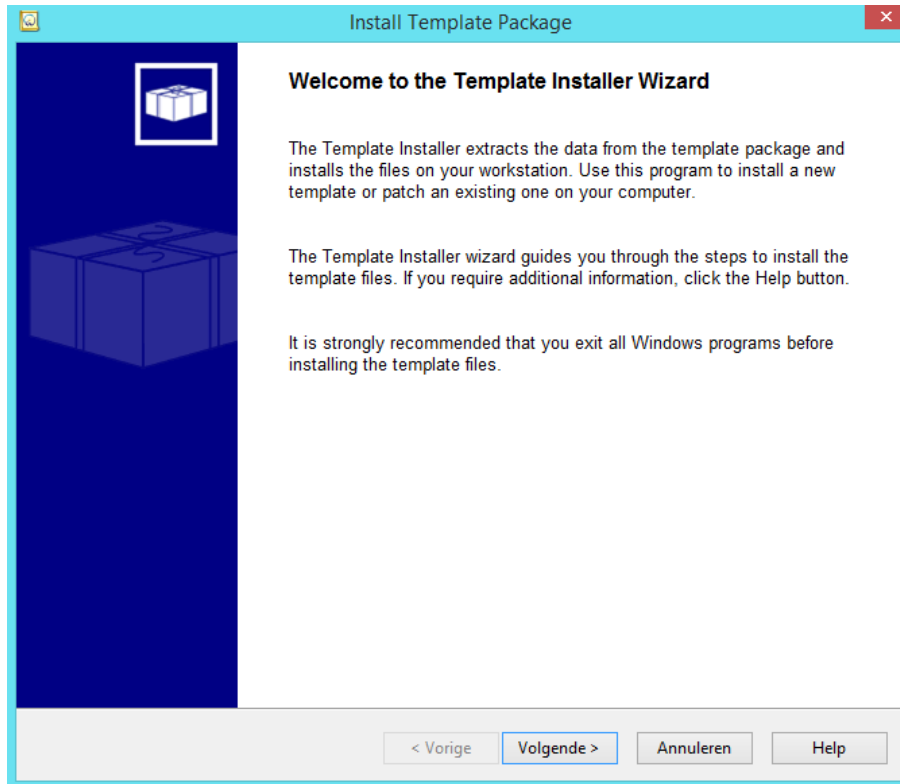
Install Template Package

Welcome to the Template Installer Wizard

The Template Installer extracts the data from the template package and installs the files on your workstation. Use this program to install a new template or patch an existing one on your computer.

The Template Installer wizard guides you through the steps to install the template files. If you require additional information, click the Help button.

It is strongly recommended that you exit all Windows programs before installing the template files.

< Vorige
Volgende >
Annuleren
Help